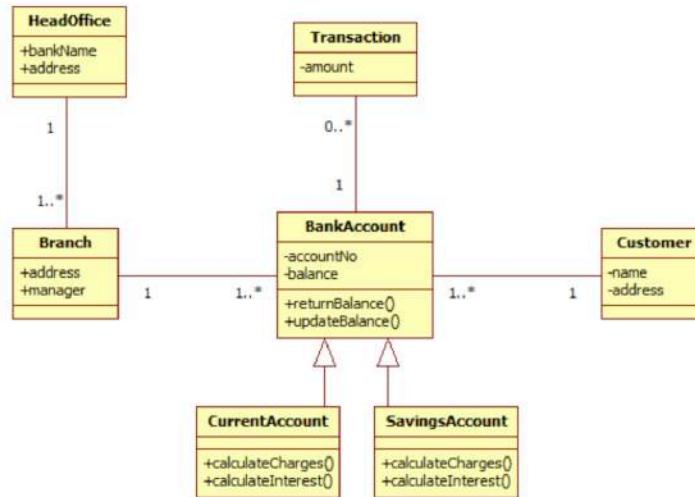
HeadOffice
+bankName
+address

Transaction
-amount

1

1..*

0..*

1

Branch
+address
+manager

BankAccount
-accountNo
-balance
+returnBalance()
+updateBalance()

Customer
-name
-address

1

1..*

1..*

1

CurrentAccount
+calculateCharges()
+calculateInterest()

SavingsAccount
+calculateCharges()
+calculateInterest()